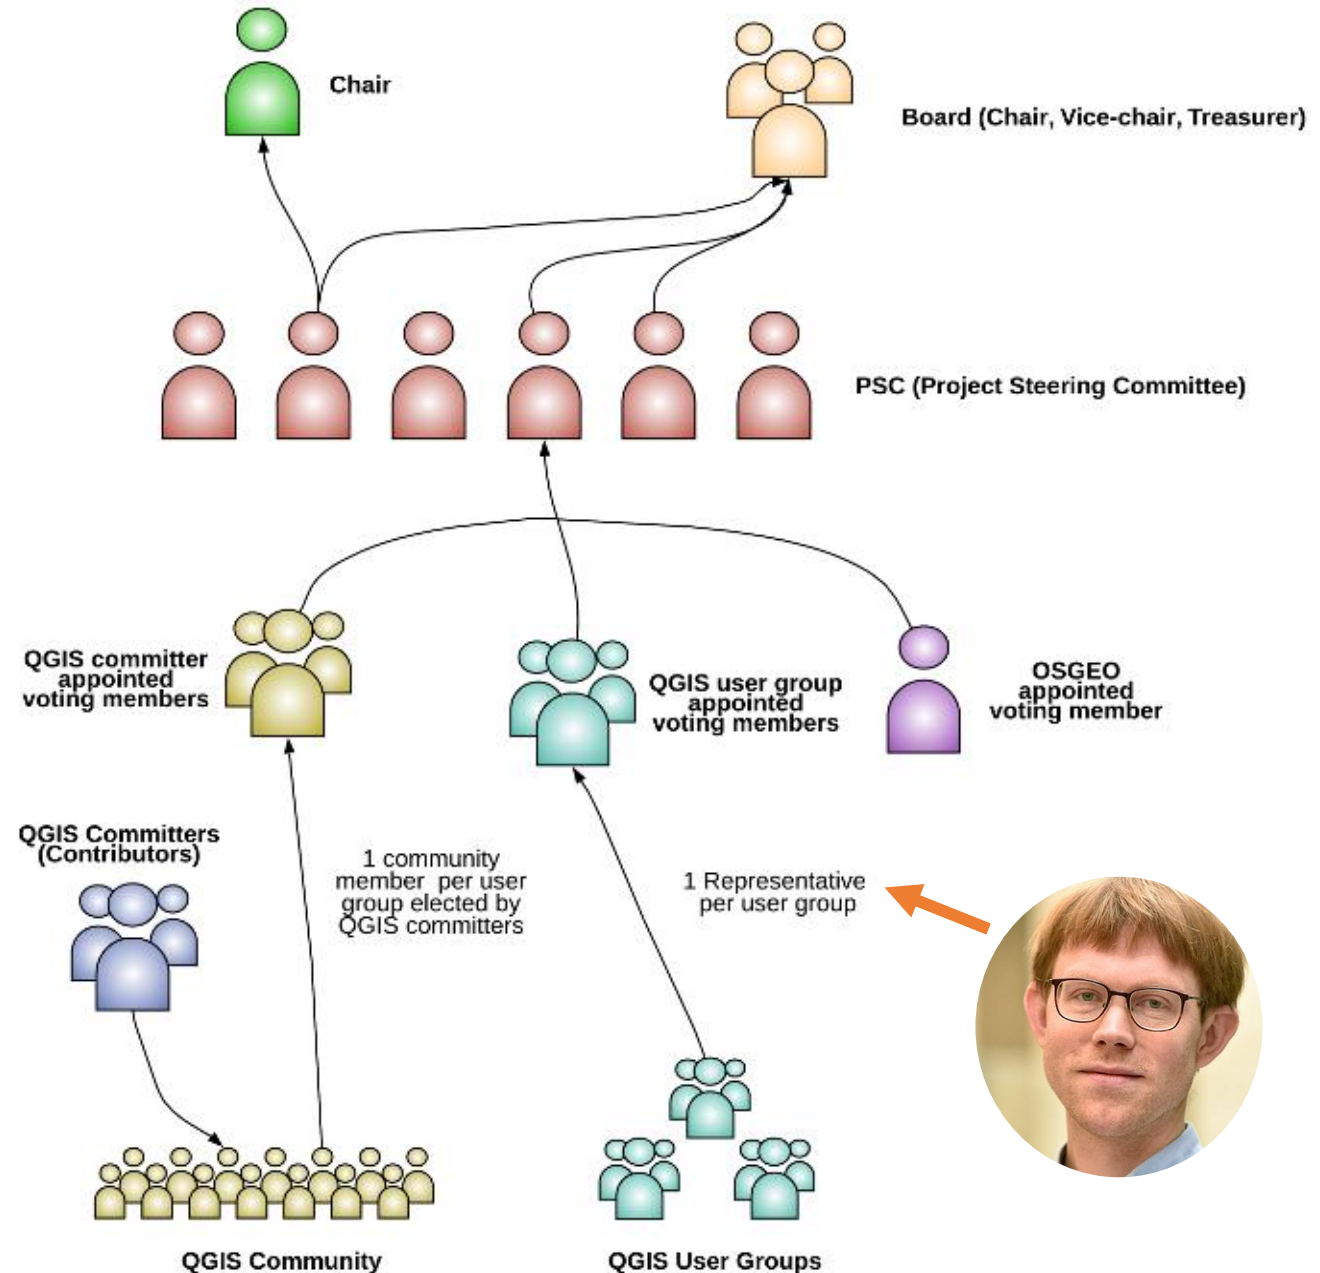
Chair

Board (Chair, Vice-chair, Treasurer)

PSC (Project Steering Committee)

QGIS committer appointed voting members

QGIS user group appointed voting members

OSGEO appointed voting member

QGIS Committers (Contributors)

1 community member per user group elected by QGIS committers

1 Representative per user group

QGIS Community

QGIS User Groups